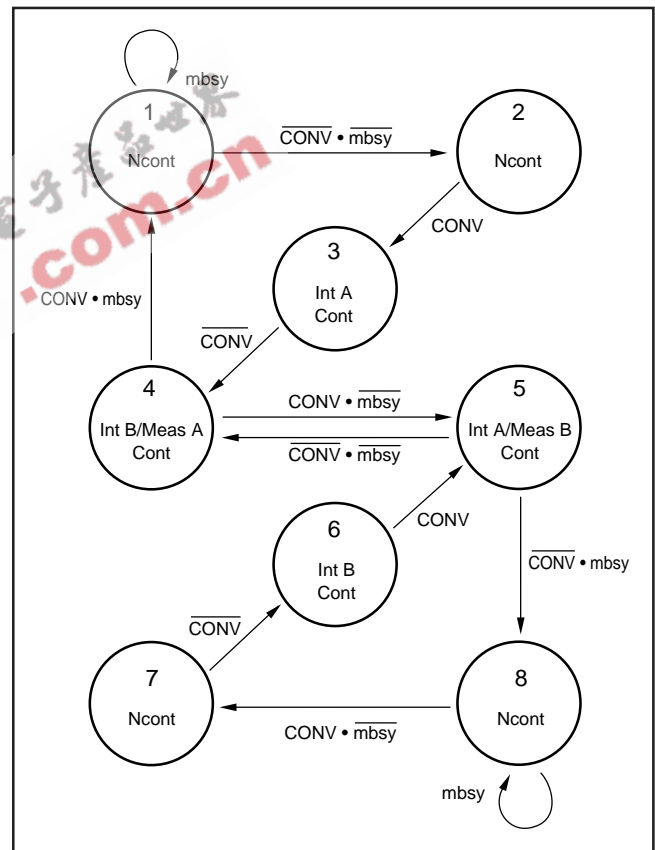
mbsy

1
Ncont

$\overline{\text{CONV}} \bullet \overline{\text{mbsy}}$

2
Ncont

CONV

3
Int A
Cont

$\overline{\text{CONV}} \bullet \text{mbsy}$

$\overline{\text{CONV}}$

4
Int B/Meas A
Cont

$\text{CONV} \bullet \overline{\text{mbsy}}$

$\overline{\text{CONV}} \bullet \overline{\text{mbsy}}$

5
Int A/Meas B
Cont

6
Int B
Cont

CONV

$\overline{\text{CONV}} \bullet \text{mbsy}$

$\overline{\text{CONV}}$

7
Ncont

8
Ncont

$\text{CONV} \bullet \overline{\text{mbsy}}$

mbsy

.com.cn